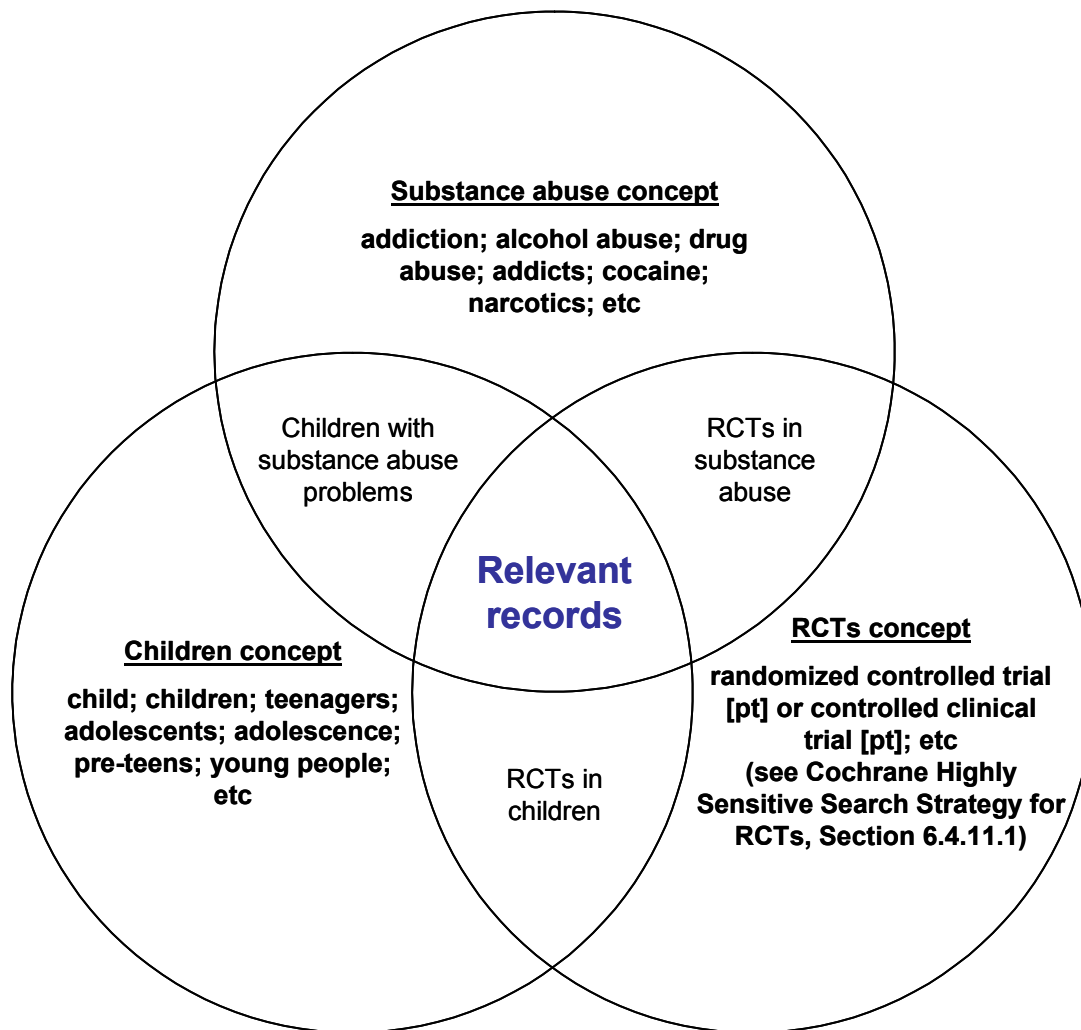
Substance abuse concept

addiction; alcohol abuse; drug abuse; addicts; cocaine; narcotics; etc

Children with substance abuse problems

RCTs in substance abuse

Relevant records

Children concept

child; children; teenagers; adolescents; adolescence; pre-teens; young people; etc

RCTs in children

RCTs concept

randomized controlled trial [pt] or controlled clinical trial [pt]; etc (see Cochrane Highly Sensitive Search Strategy for RCTs, Section 6.4.11.1)